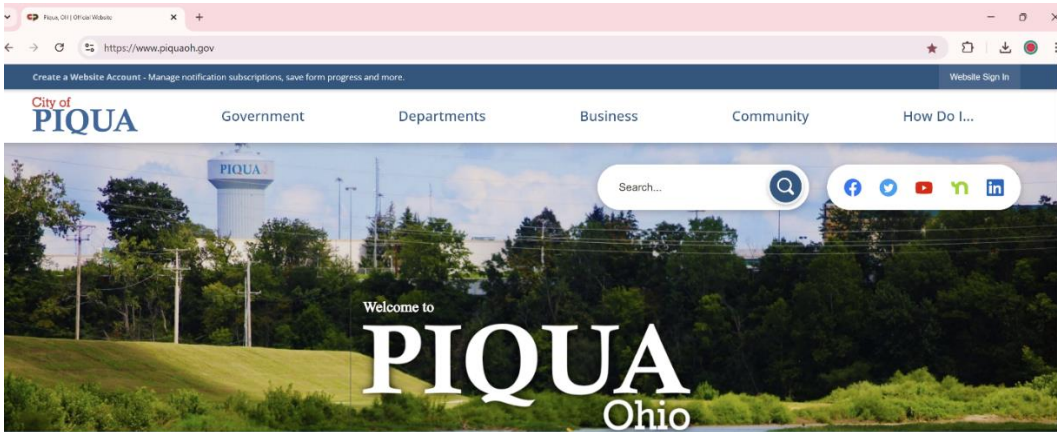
Piqua, OH | Official Website

https://www.piquaoh.gov

Create a Website Account - Manage notification subscriptions, save form progress and more.

Website Sign In

City of PIQUA

Government

Departments

Business

Community

How Do I...

PIQUA

Search...

Welcome to

PIQUA

Ohio